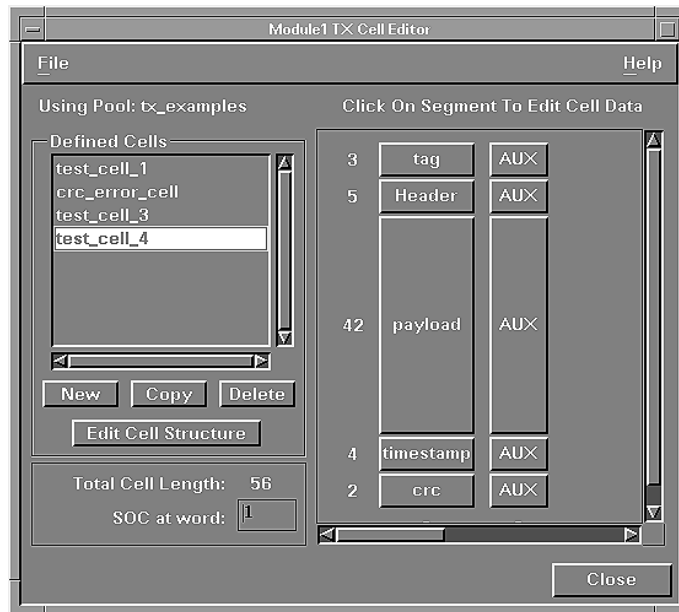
Module1 TX Cell Editor

File

Help

Using Pool: tx_examples

Click On Segment To Edit Cell Data

Defined Cells

test_cell_1
crc_error_cell
test_cell_3
test_cell_4

New
Copy
Delete

Edit Cell Structure

Total Cell Length: 56

SOC at word: 1

| 3 | tag | AUX |
|---|---|---|
| 5 | Header | AUX |
| 42 | payload | AUX |
| 4 | timestamp | AUX |
| 2 | crc | AUX |

Close